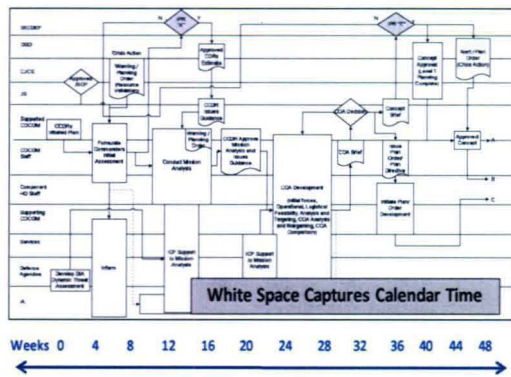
SecDef

DSD

CJCS

JS

Supported CCDR

CCDR Staff

Component HQ Staff

Supporting CCDR

Services

Defense Agencies

IA

N

Y

N

Y

Approved SCP

Crisis Action

Warning / Planning Order (Resource Indicators)

Approved CCDR Estimate

CCDR Issues Guidance

CCDRs Initial Plan

Formulate Commander's Initial Assessment

Conduct Mission Analysis

Warning / Planning Order

CCDR Approves Mission Analysis and Issues Guidance

COA Decision

COA Brief

Concept Brief

COA Development (Initial Forces, Operational, Logistical Feasibility, Analysis and Targeting, COA Analysis and Wargaming, COA Comparison)

Concept Approval Level 1 Planning Complete

Alert / Plan Order (Crisis Action)

Issue Plan Order / Plan Directive

Approved Concept

Initiate Plan / Order Development

A

B

C

Inform

Develop Strat Threat Assessment

ICP Support to Mission Analysis

ICP Support to Mission Analysis

White Space Captures Calendar Time

Weeks 0 4 8 12 16 20 24 28 32 36 40 44 48